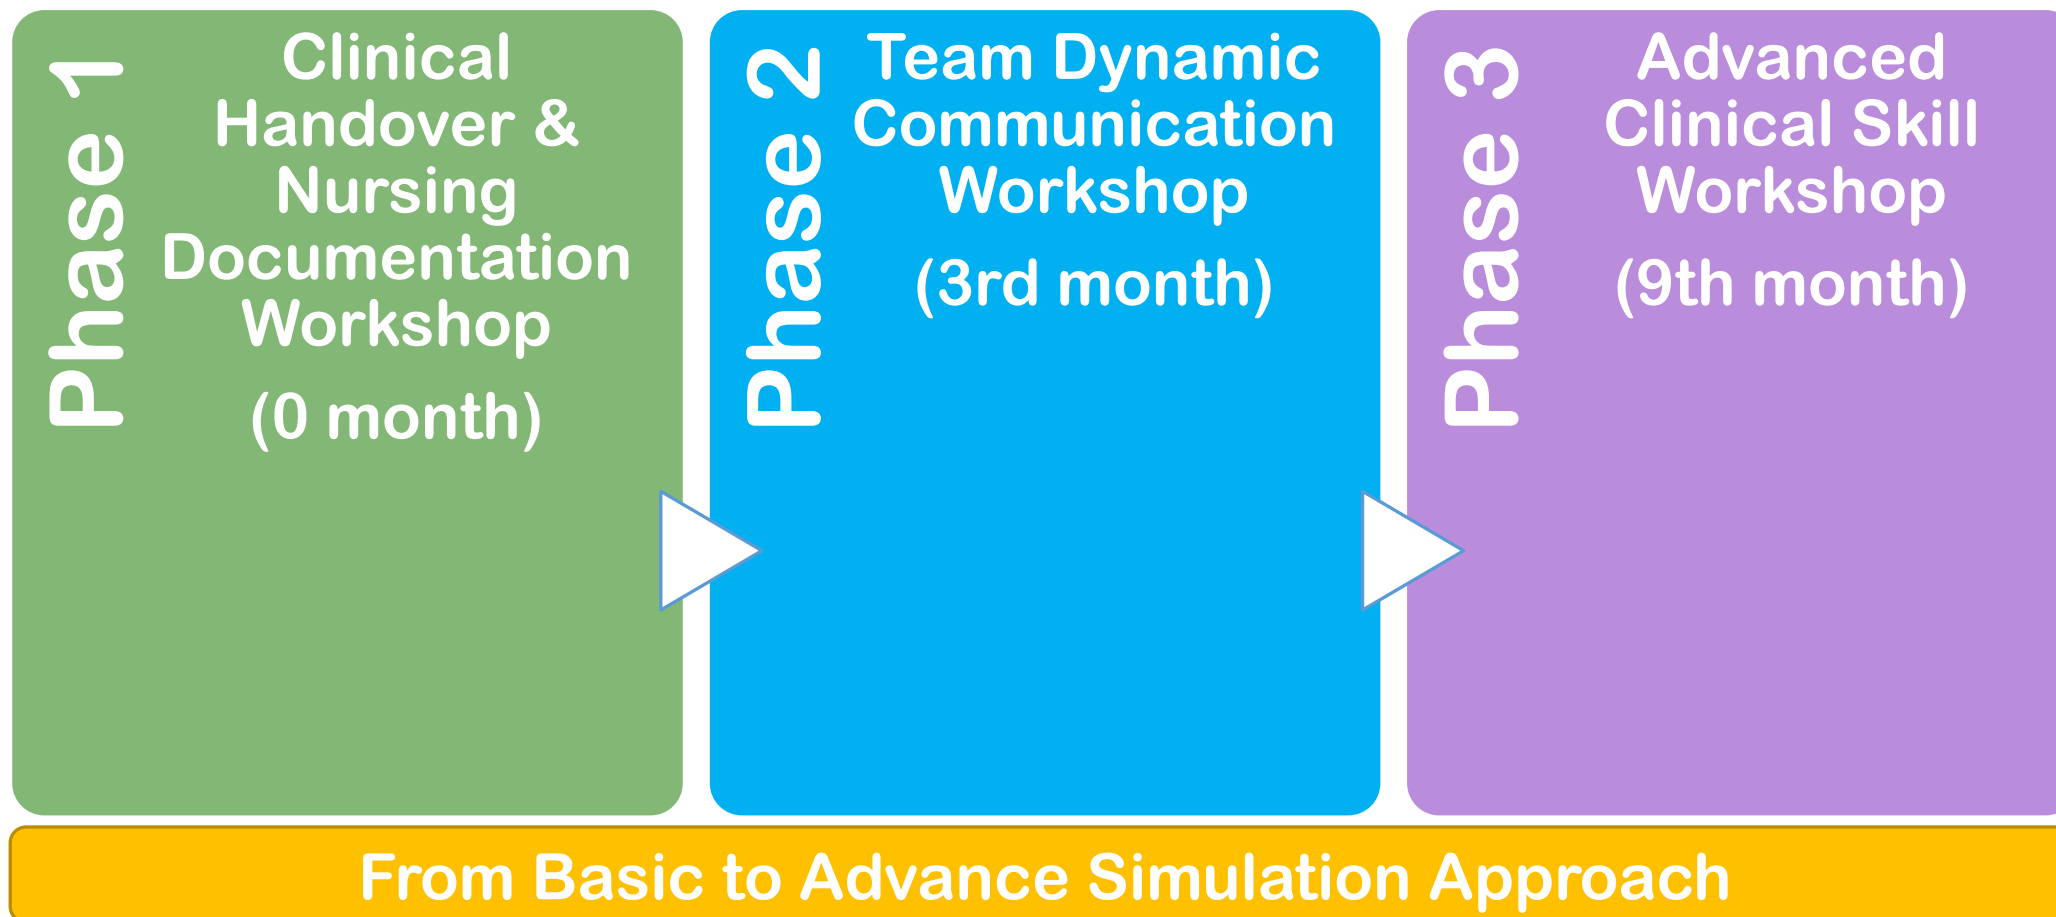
Phase 1

Clinical Handover & Nursing Documentation Workshop

(0 month)

Phase 2

Team Dynamic Communication Workshop

(3rd month)

Phase 3

Advanced Clinical Skill Workshop

(9th month)

From Basic to Advance Simulation Approach